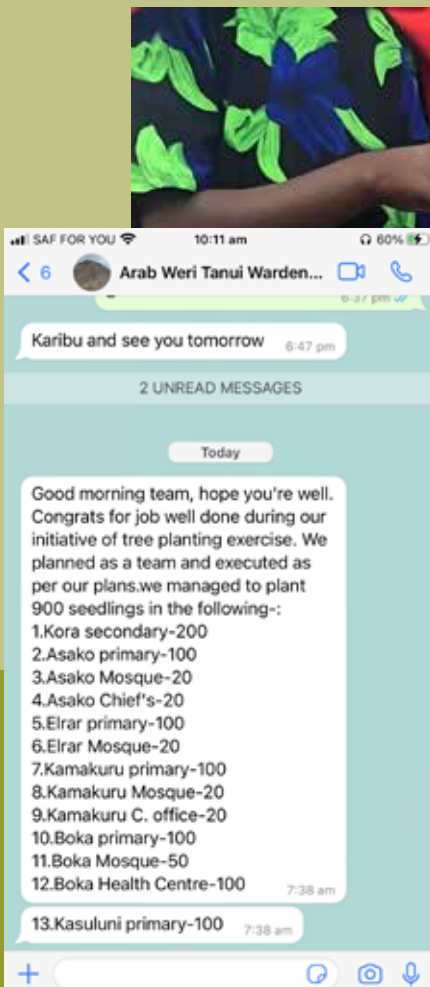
SAF FOR YOU 10:11 am 60%

6 Arab Weri Tanui Warden...

6:37 pm

Karibu and see you tomorrow 6:47 pm

2 UNREAD MESSAGES

Today

Good morning team, hope you're well. Congrats for job well done during our initiative of tree planting exercise. We planned as a team and executed as per our plans.we managed to plant 900 seedlings in the following-:
1.Kora secondary-200
2.Asako primary-100
3.Asako Mosque-20
4.Asako Chief's-20
5.Elrar primary-100
6.Elrar Mosque-20
7.Kamakuru primary-100
8.Kamakuru Mosque-20
9.Kamakuru C. office-20
10.Boka primary-100
11.Boka Mosque-50
12.Boka Health Centre-100 7:38 am

13.Kasuluni primary-100 7:38 am